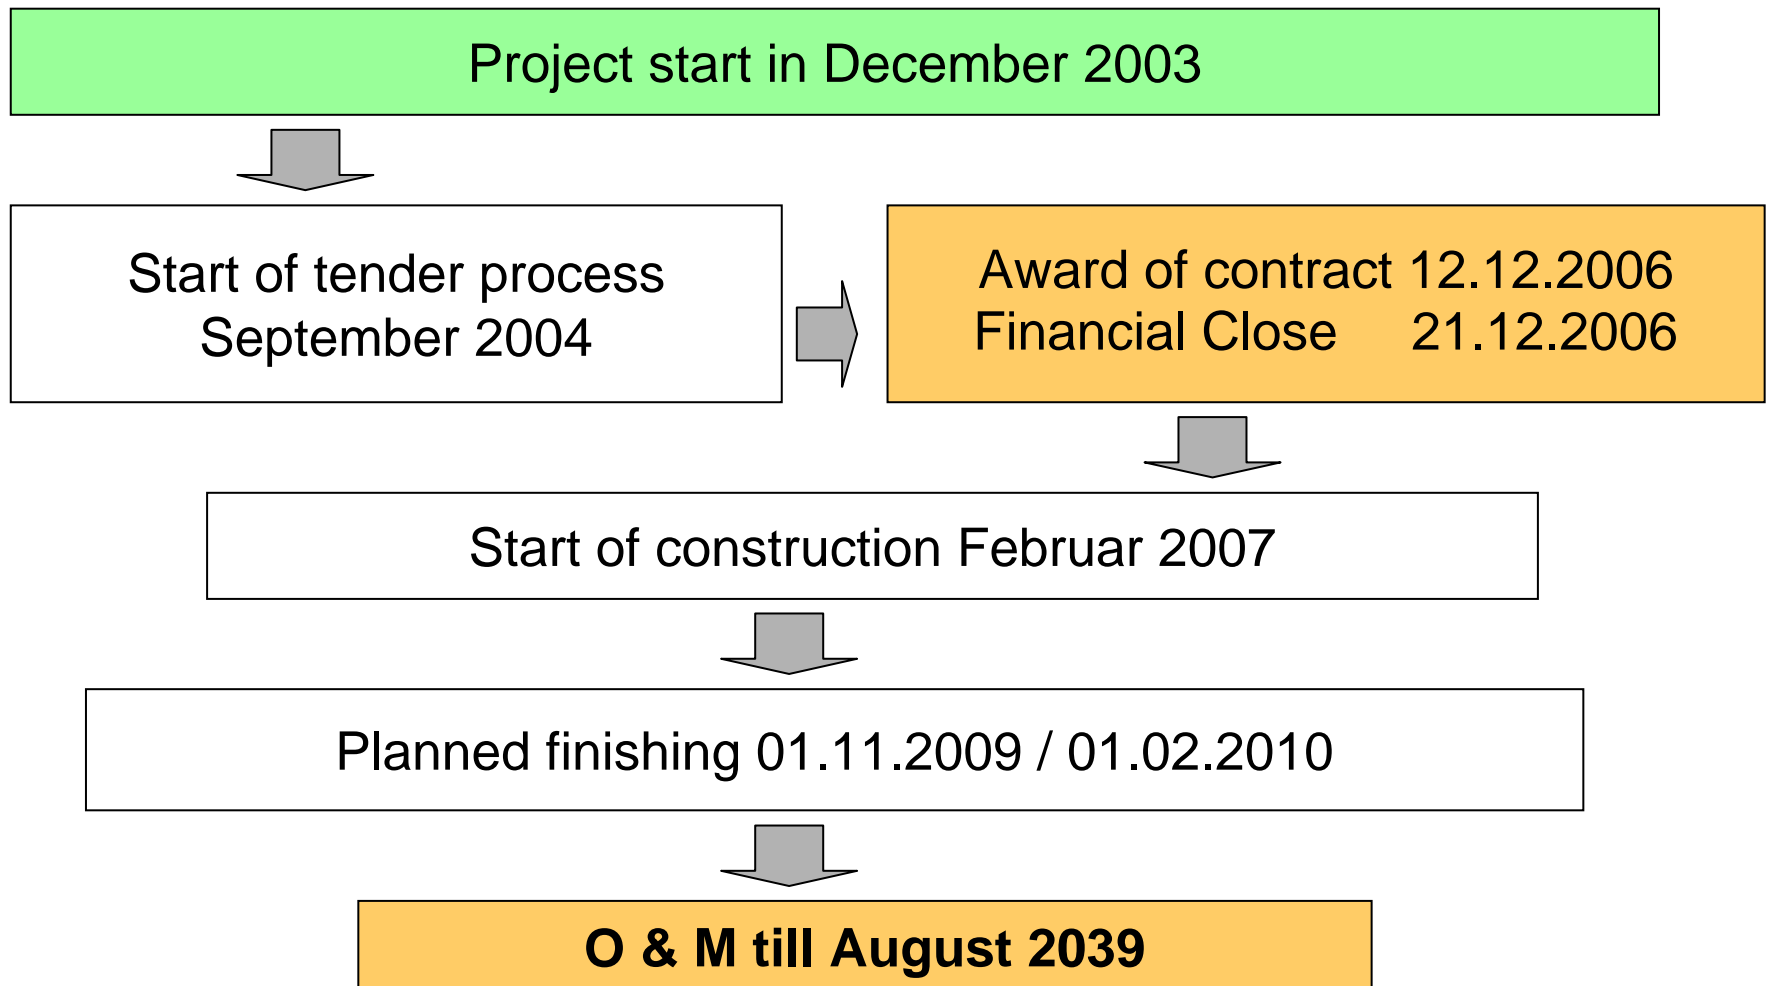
Project start in December 2003

Start of tender process
September 2004

Award of contract 12.12.2006
Financial Close 21.12.2006

Start of construction Februar 2007

Planned finishing 01.11.2009 / 01.02.2010

O & M till August 2039